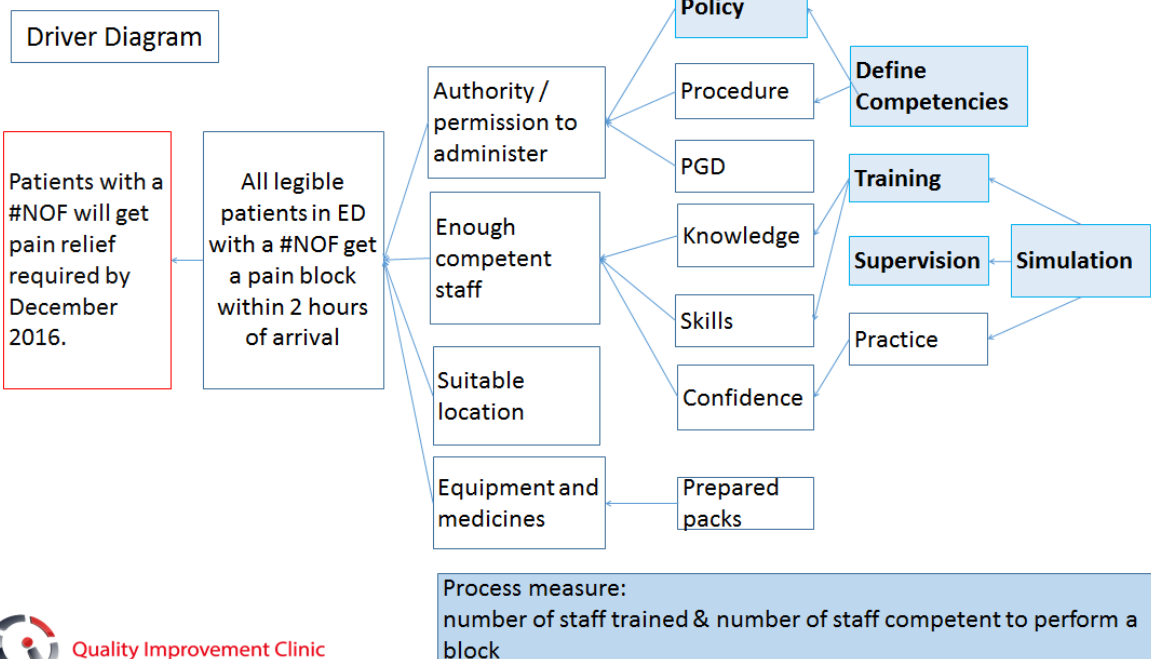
Driver Diagram

Patients with a #NOF will get pain relief required by December 2016.

All legible patients in ED with a #NOF get a pain block within 2 hours of arrival

Authority / permission to administer

Enough competent staff

Suitable location

Equipment and medicines

Policy

Procedure

PGD

Knowledge

Skills

Confidence

Prepared packs

Define Competencies

Training

Supervision

Simulation

Practice

Process measure:
number of staff trained & number of staff competent to perform a block

Quality Improvement Clinic